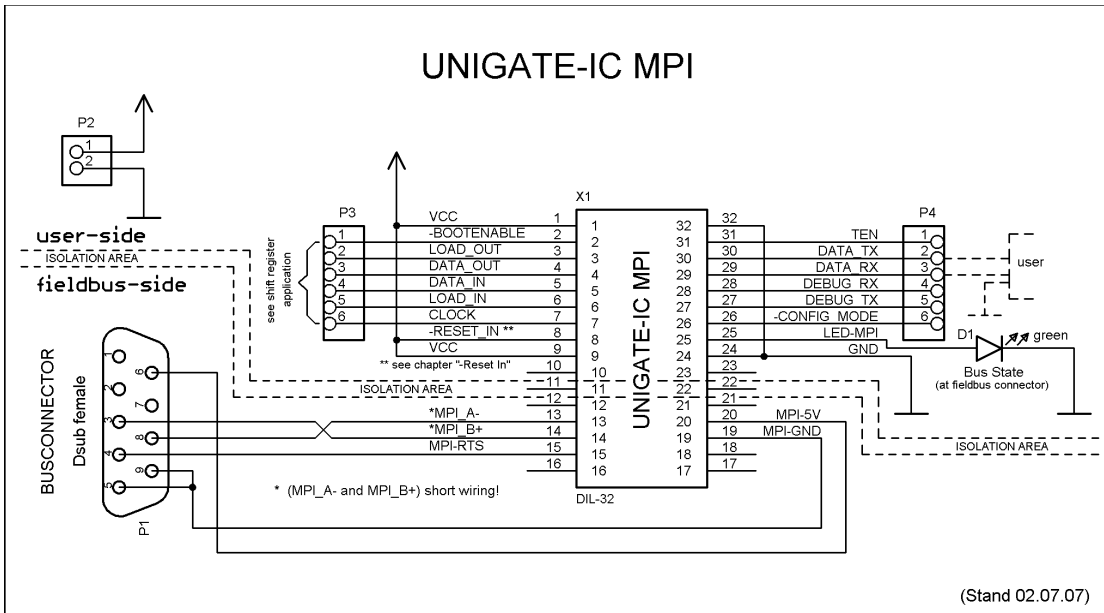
UNIGATE-IC MPI

P2
1
2

P3
1
2
3
4
5
6
see shift register application

user-side
ISOLATION AREA
fieldbus-side

VCC
-BOOTENABLE
LOAD_OUT
DATA_OUT
DATA_IN
LOAD_IN
CLOCK
-RESET_IN **
VCC
** see chapter "-Reset In"

X1
1
2
3
4
5
6
7
8
9
10
11
12
13
14
15
16

UNIGATE-IC MPI
DIL-32

32
31
30
29
28
27
26
25
24
23
22
21
20
19
18
17

TEN
DATA_TX
DATA_RX
DEBUG_RX
DEBUG_TX
-CONFIG_MODE
LED-MPI
GND

P4
1
2
3
4
5
6
user

D1
green
Bus State
(at fieldbus connector)

ISOLATION AREA
ISOLATION AREA

BUSCONNECTOR
Dsub female
P1
1
6
2
7
3
8
4
9
5

*MPI_A-
*MPI_B+
MPI-RTS
MPI-5V
MPI-GND

* (MPI_A- and MPI_B+) short wiring!

(Stand 02.07.07)